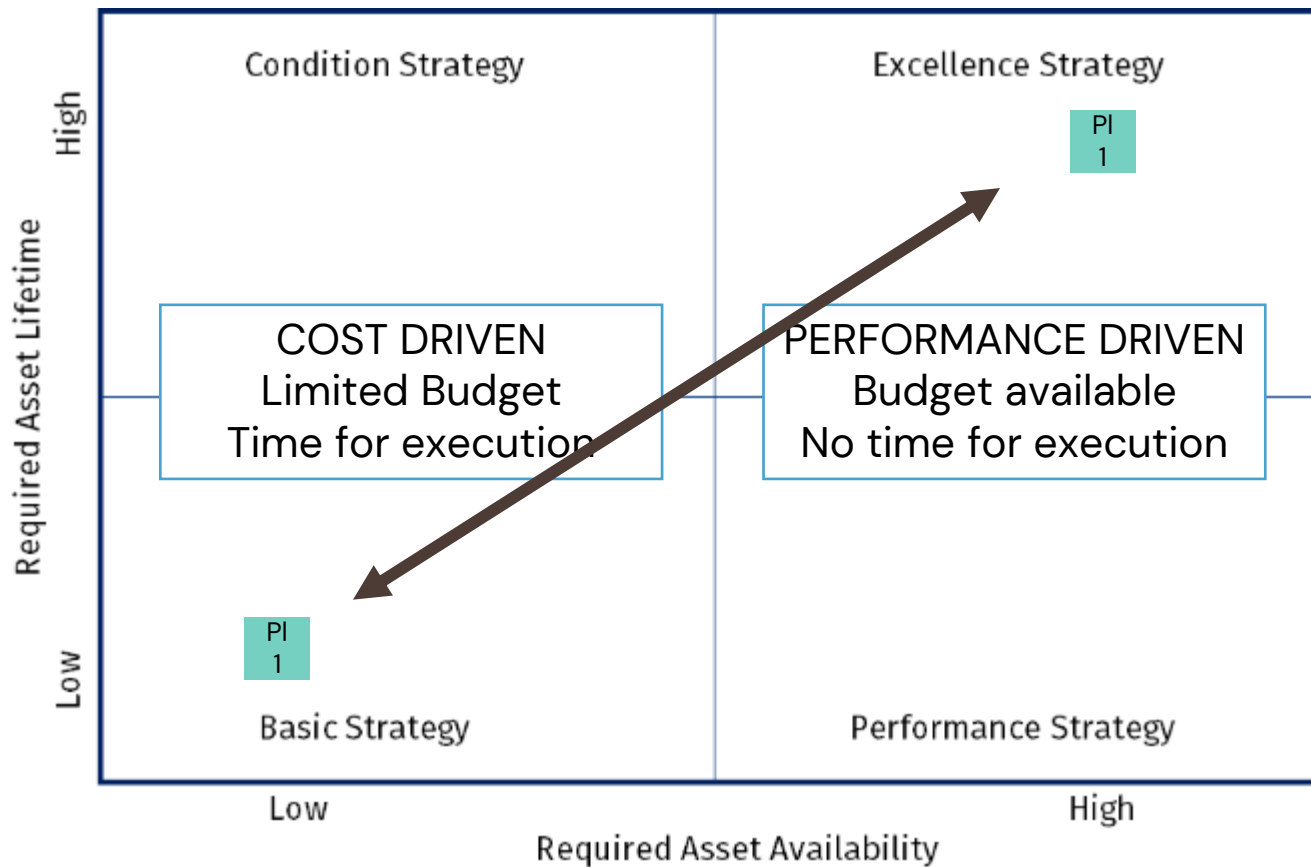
Condition Strategy

Excellence Strategy

High

Required Asset Lifetime

Low

PI
1

COST DRIVEN
Limited Budget
Time for execution

PERFORMANCE DRIVEN
Budget available
No time for execution

PI
1

Basic Strategy

Performance Strategy

Low

High

Required Asset Availability